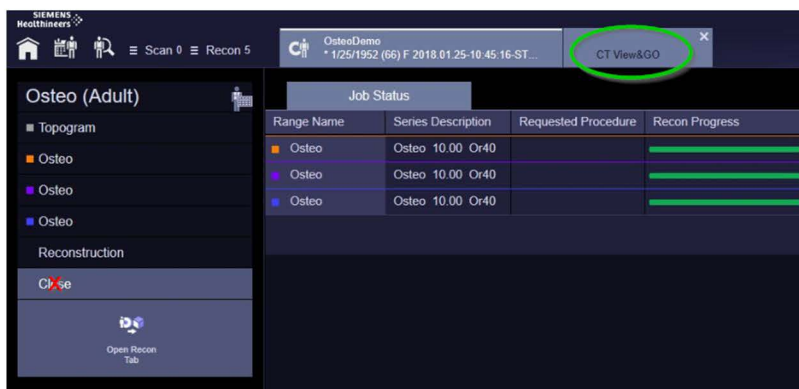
SIEMENS Healthineers

≡ Scan 0 ≡ Recon 5

OsteoDemo
* 1/25/1952 (66) F 2018.01.25-10:45:16-ST...

CT View&GO

Osteo (Adult)

Topogram

Osteo

Osteo

Osteo

Reconstruction

Close

Open Recon Tab

Job Status

| Range Name | Series Description | Requested Procedure | Recon Progress |
|---|---|---|---|
| Osteo | Osteo 10.00 Or40 | | |
| Osteo | Osteo 10.00 Or40 | | |
| Osteo | Osteo 10.00 Or40 | | |